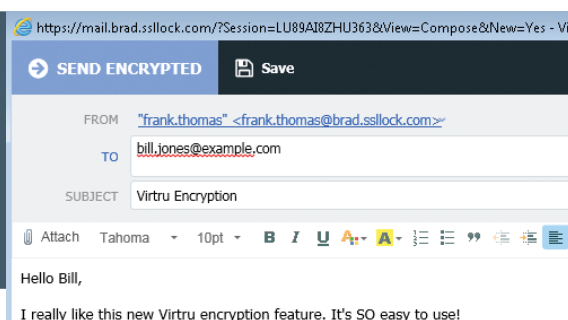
https://mail.brad.ssllock.com/?Session=LU89AI8ZHU363&View=Compose&New=Yes - V

SEND ENCRYPTED Save

FROM "frank.thomas" <frank.thomas@brad.ssllock.com>

TO bill.jones@example.com

SUBJECT Virtru Encryption

Attach Tahoma 10pt B I U

Hello Bill,

I really like this new Virtru encryption feature. It's SO easy to use!